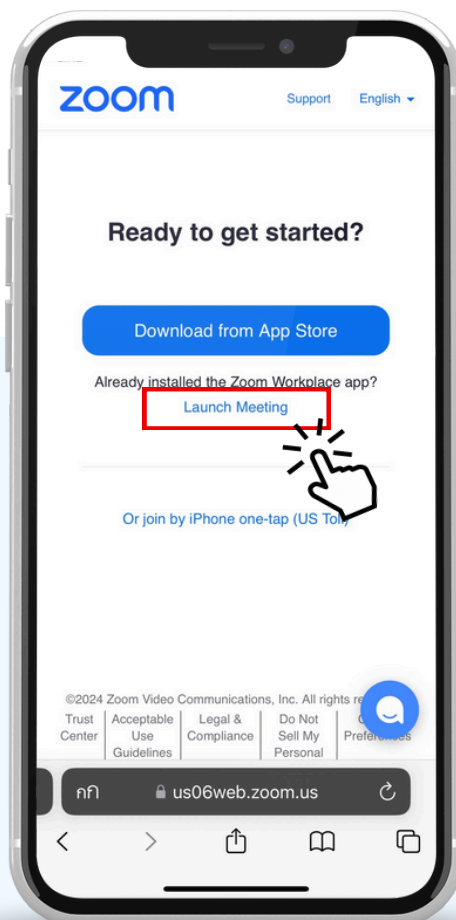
zoom

Support English

Ready to get started?

Download from App Store

Already installed the Zoom Workplace app?

Launch Meeting

Or join by iPhone one-tap (US Tol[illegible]

©2024 Zoom Video Communications, Inc. All rights re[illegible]

Trust Center | Acceptable Use Guidelines | Legal & Compliance | Do Not Sell My Personal | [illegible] Preferences

กก us06web.zoom.us